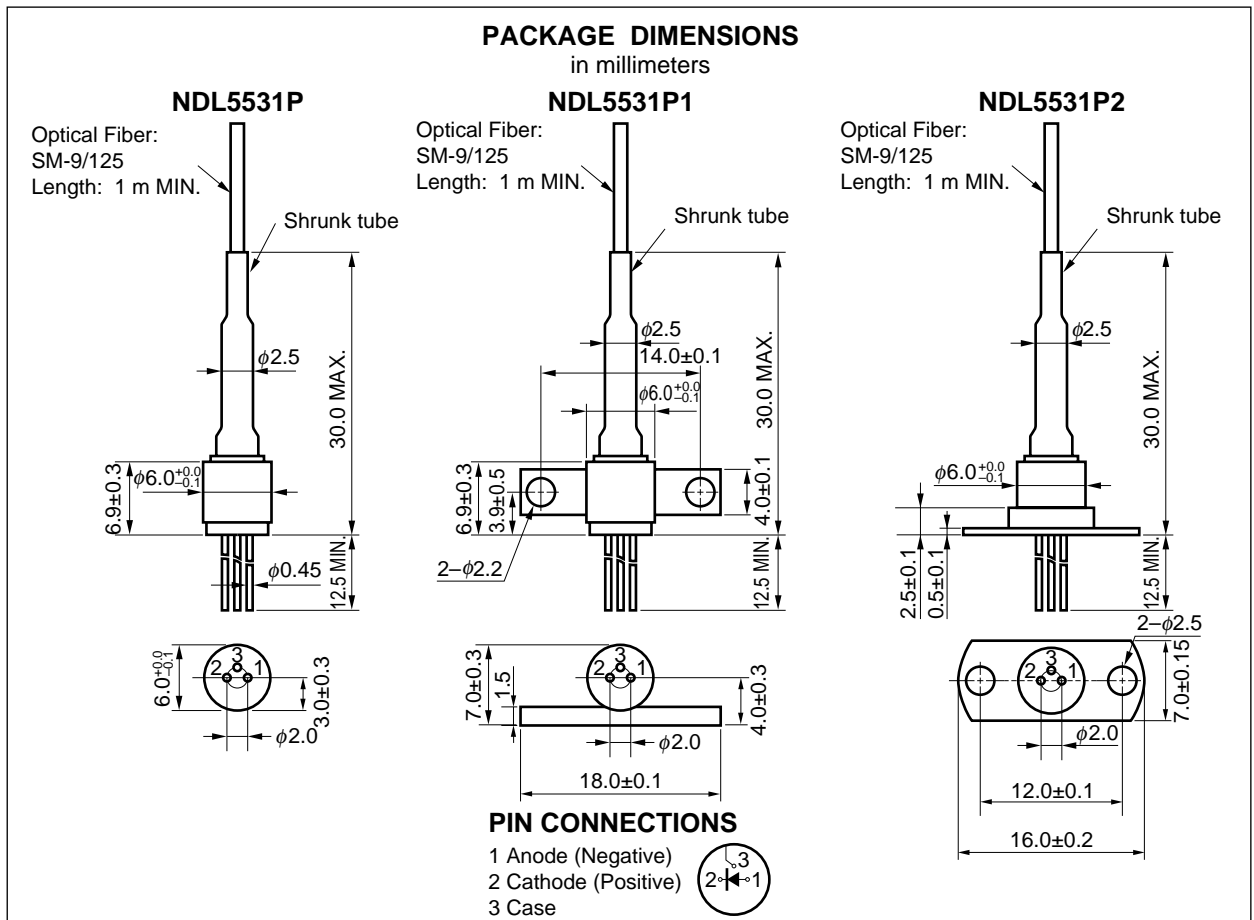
PACKAGE DIMENSIONS
in millimeters

NDL5531P

Optical Fiber:
SM-9/125
Length: 1 m MIN.

Shrunk tube

$\phi2.5$

30.0 MAX.

$6.9\pm0.3$

$\phi6.0^{+0.0}_{-0.1}$

$\phi0.45$

12.5 MIN.

$6.0^{+0.0}_{-0.1}$

2 3 1

$3.0\pm0.3$

$\phi2.0$

NDL5531P1

Optical Fiber:
SM-9/125
Length: 1 m MIN.

Shrunk tube

$\phi2.5$

$14.0\pm0.1$

$\phi6.0^{+0.0}_{-0.1}$

30.0 MAX.

$6.9\pm0.3$

$3.9\pm0.5$

$4.0\pm0.1$

$2-\phi2.2$

12.5 MIN.

$7.0\pm0.3$

1.5

2 3 1

$4.0\pm0.3$

$\phi2.0$

$18.0\pm0.1$

NDL5531P2

Optical Fiber:
SM-9/125
Length: 1 m MIN.

Shrunk tube

$\phi2.5$

30.0 MAX.

$\phi6.0^{+0.0}_{-0.1}$

$2.5\pm0.1$

$0.5\pm0.1$

12.5 MIN.

$2-\phi2.5$

2 3 1

$7.0\pm0.15$

$\phi2.0$

$12.0\pm0.1$

$16.0\pm0.2$

PIN CONNECTIONS
1 Anode (Negative)
2 Cathode (Positive)
3 Case

3
2 1